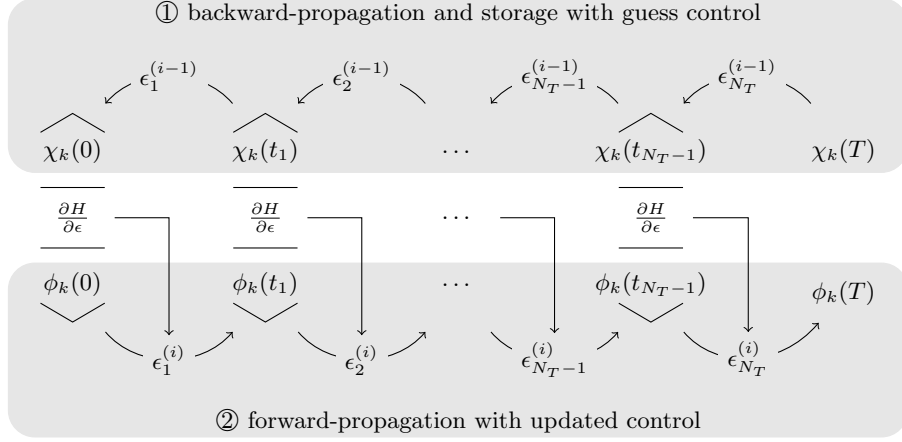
① backward-propagation and storage with guess control

$\epsilon_1^{(i-1)}$ $\epsilon_2^{(i-1)}$ $\epsilon_{N_T-1}^{(i-1)}$ $\epsilon_{N_T}^{(i-1)}$

$\chi_k(0)$ $\chi_k(t_1)$ $\cdots$ $\chi_k(t_{N_T-1})$ $\chi_k(T)$

$\frac{\partial H}{\partial \epsilon}$ $\frac{\partial H}{\partial \epsilon}$ $\cdots$ $\frac{\partial H}{\partial \epsilon}$

$\phi_k(0)$ $\phi_k(t_1)$ $\cdots$ $\phi_k(t_{N_T-1})$ $\phi_k(T)$

$\epsilon_1^{(i)}$ $\epsilon_2^{(i)}$ $\epsilon_{N_T-1}^{(i)}$ $\epsilon_{N_T}^{(i)}$

② forward-propagation with updated control